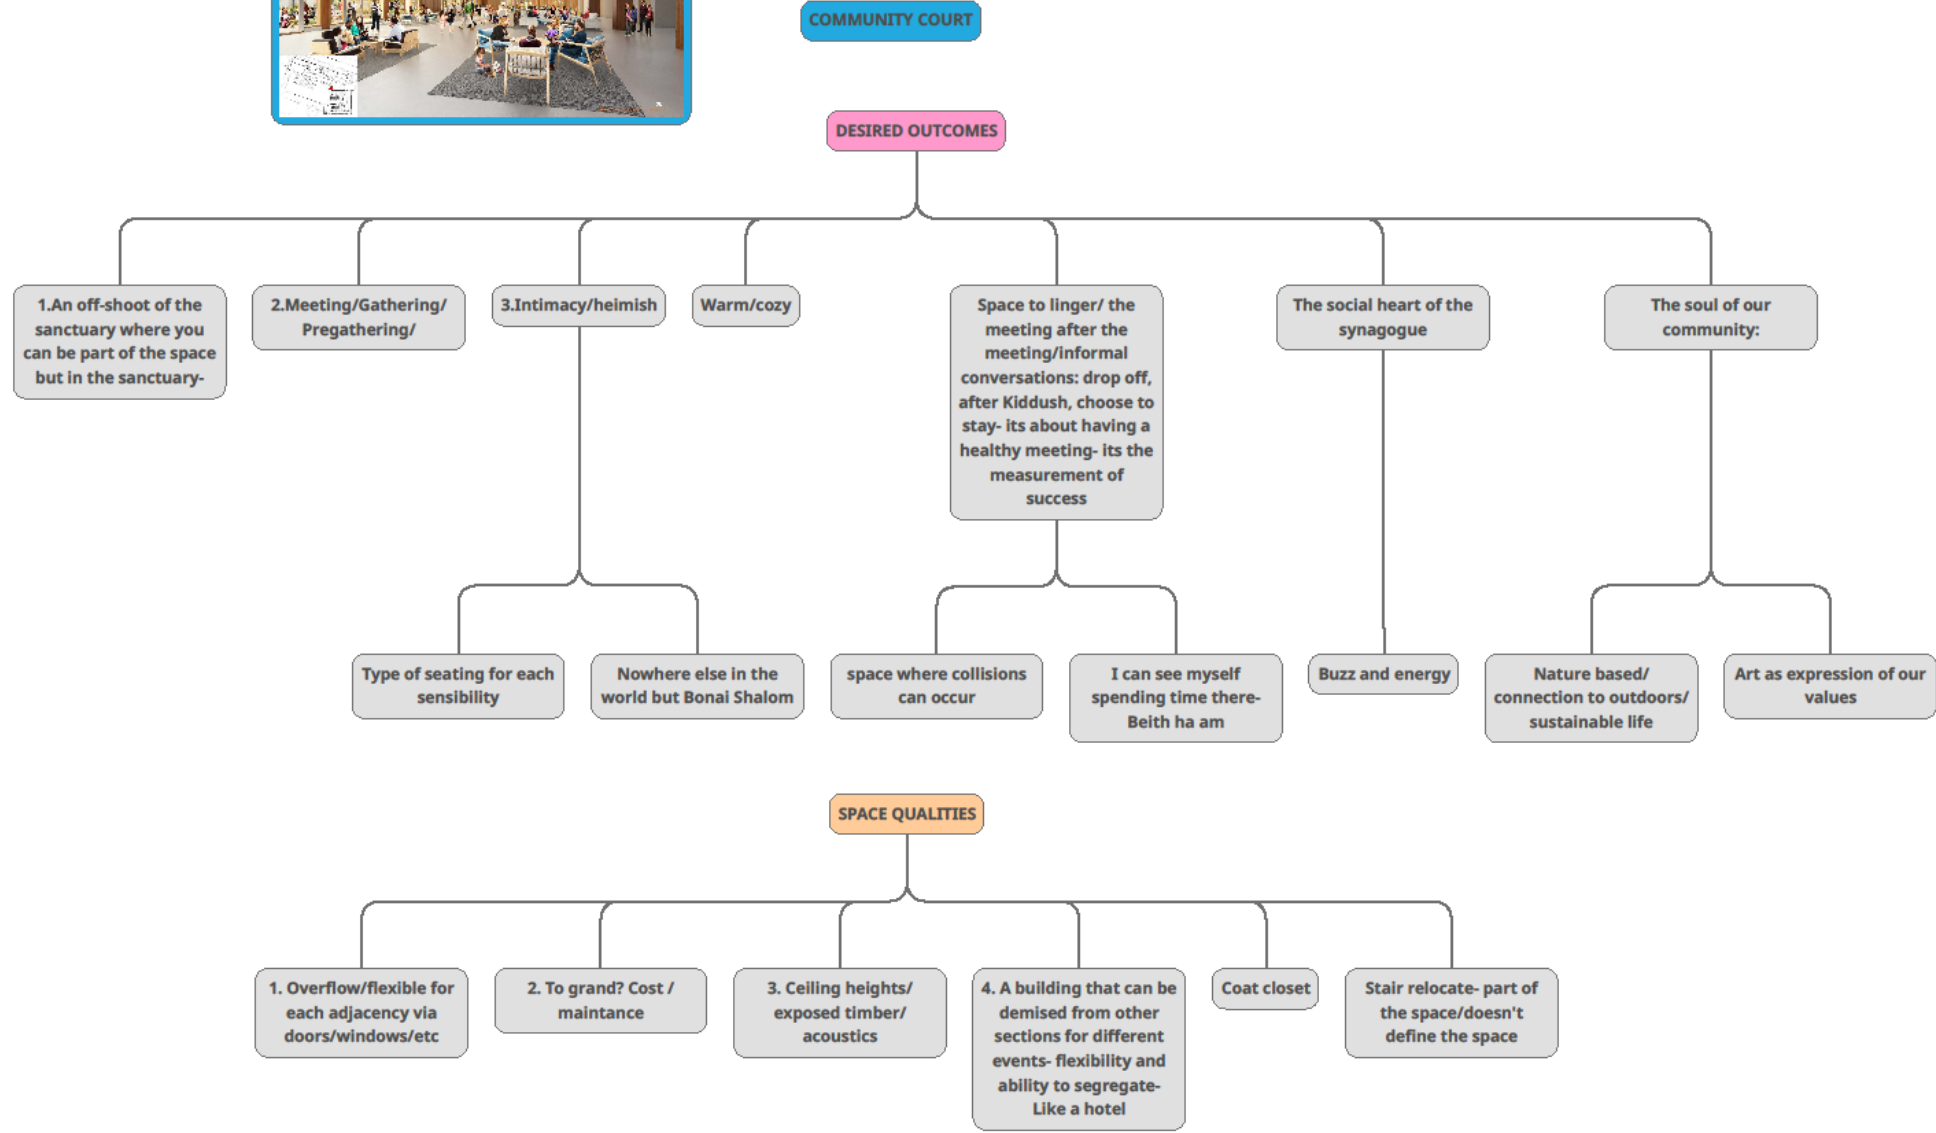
COMMUNITY COURT

DESIRED OUTCOMES

1.An off-shoot of the sanctuary where you can be part of the space but in the sanctuary-

2.Meeting/Gathering/ Pregathering/

3.Intimacy/heimish

Warm/cozy

Space to linger/ the meeting after the meeting/informal conversations: drop off, after Kiddush, choose to stay- its about having a healthy meeting- its the measurement of success

The social heart of the synagogue

The soul of our community:

Type of seating for each sensibility

Nowhere else in the world but Bonai Shalom

space where collisions can occur

I can see myself spending time there- Beith ha am

Buzz and energy

Nature based/ connection to outdoors/ sustainable life

Art as expression of our values

SPACE QUALITIES

1. Overflow/flexible for each adjacency via doors/windows/etc

2. To grand? Cost / maintance

3. Ceiling heights/ exposed timber/ acoustics

4. A building that can be demised from other sections for different events- flexibility and ability to segregate- Like a hotel

Coat closet

Stair relocate- part of the space/doesn't define the space